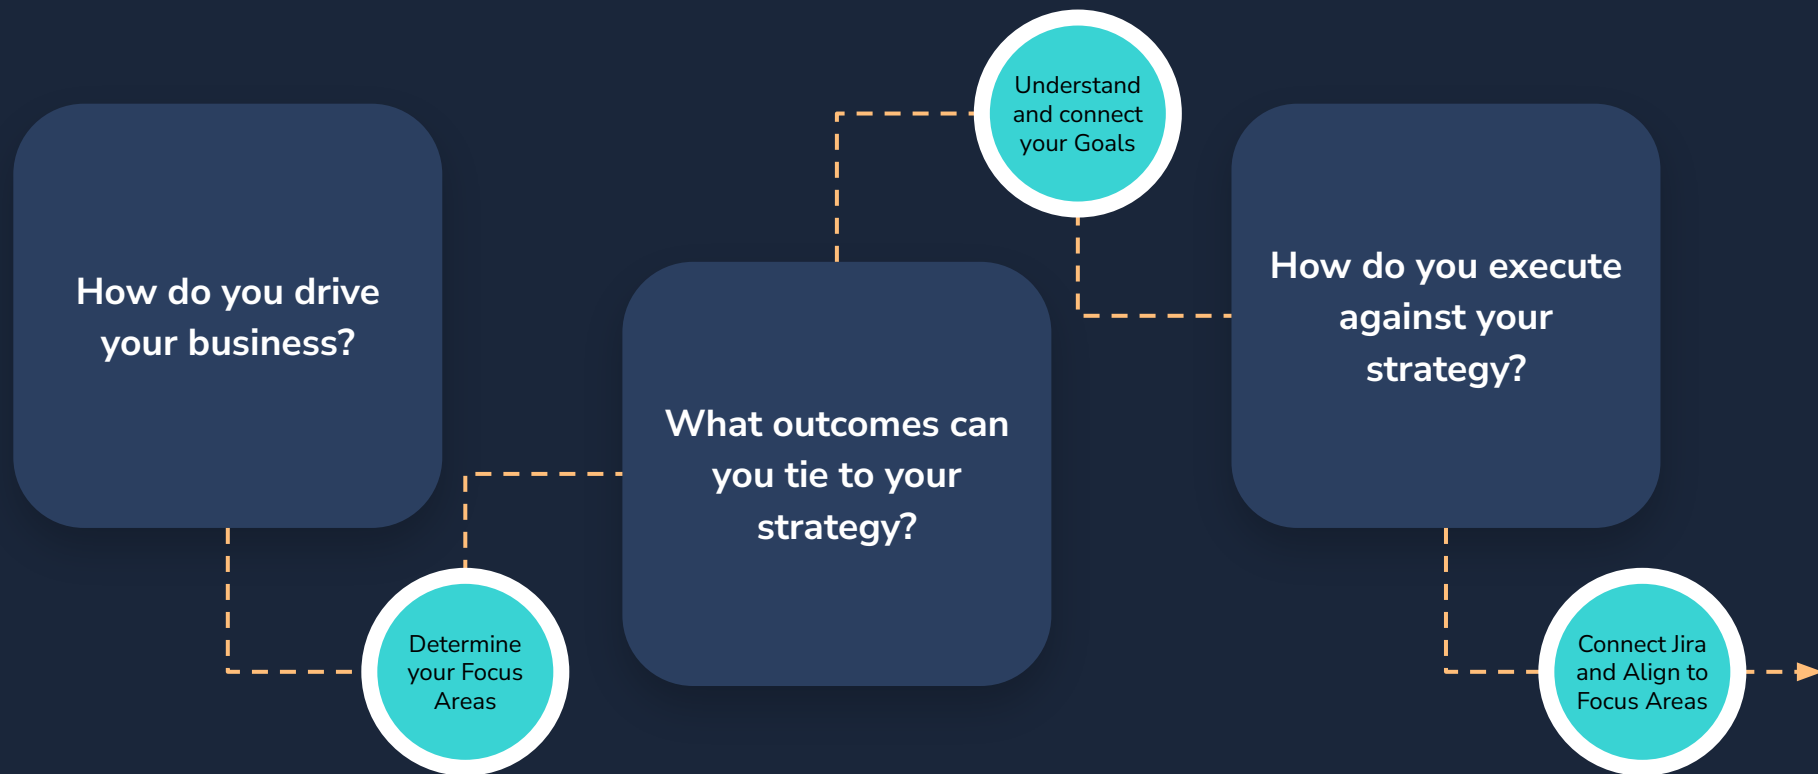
How do you drive your business?

Determine your Focus Areas

What outcomes can you tie to your strategy?

Understand and connect your Goals

How do you execute against your strategy?

Connect Jira and Align to Focus Areas